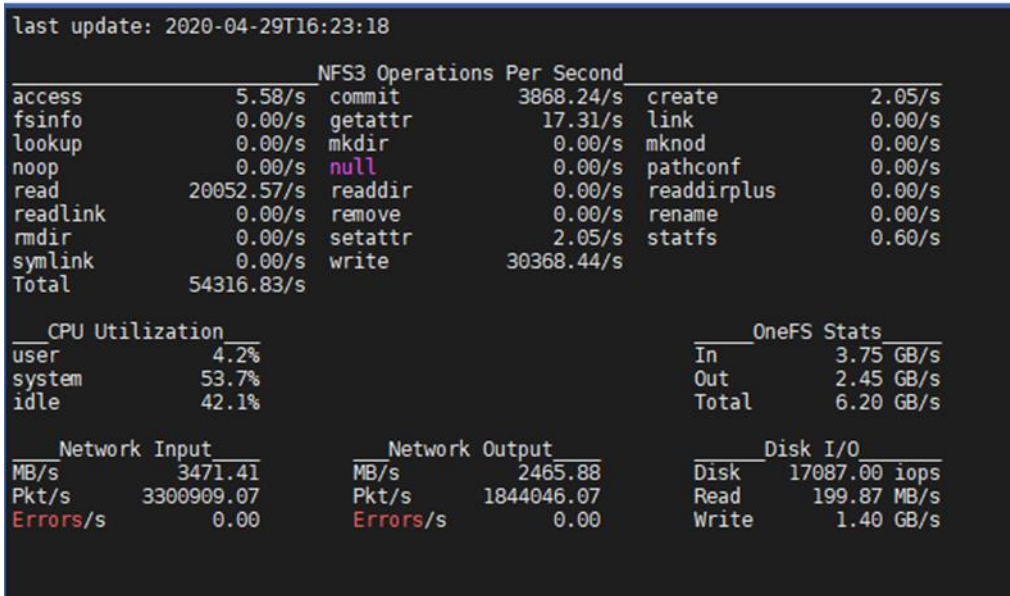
last update: 2020-04-29T16:23:18

NFS3 Operations Per Second

| | | | | | |
|---|---|---|---|---|---|
| access | 5.58/s | commit | 3868.24/s | create | 2.05/s |
| fsinfo | 0.00/s | getattr | 17.31/s | link | 0.00/s |
| lookup | 0.00/s | mkdir | 0.00/s | mknod | 0.00/s |
| noop | 0.00/s | null | 0.00/s | pathconf | 0.00/s |
| read | 20052.57/s | readdir | 0.00/s | readdirplus | 0.00/s |
| readlink | 0.00/s | remove | 0.00/s | rename | 0.00/s |
| rmdir | 0.00/s | setattr | 2.05/s | statfs | 0.60/s |
| symlink | 0.00/s | write | 30368.44/s | | |
| Total | 54316.83/s | | | | |

CPU Utilization

| | |
|---|---|
| user | 4.2% |
| system | 53.7% |
| idle | 42.1% |

OneFS Stats

| | |
|---|---|
| In | 3.75 GB/s |
| Out | 2.45 GB/s |
| Total | 6.20 GB/s |

Network Input

| | |
|---|---|
| MB/s | 3471.41 |
| Pkt/s | 3300909.07 |
| Errors/s | 0.00 |

Network Output

| | |
|---|---|
| MB/s | 2465.88 |
| Pkt/s | 1844046.07 |
| Errors/s | 0.00 |

Disk I/O

| | |
|---|---|
| Disk | 17087.00 iops |
| Read | 199.87 MB/s |
| Write | 1.40 GB/s |